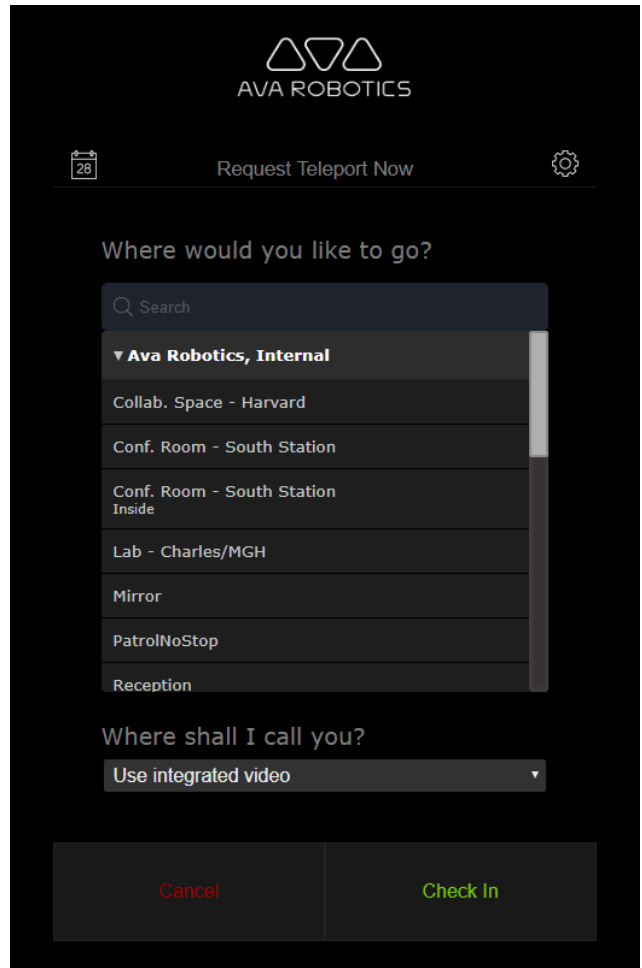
AVA ROBOTICS

28

Request Teleport Now

Where would you like to go?

Search

▾ Ava Robotics, Internal

Collab. Space - Harvard

Conf. Room - South Station

Conf. Room - South Station
Inside

Lab - Charles/MGH

Mirror

PatrolNoStop

Reception

Where shall I call you?

Use integrated video

Cancel

Check In